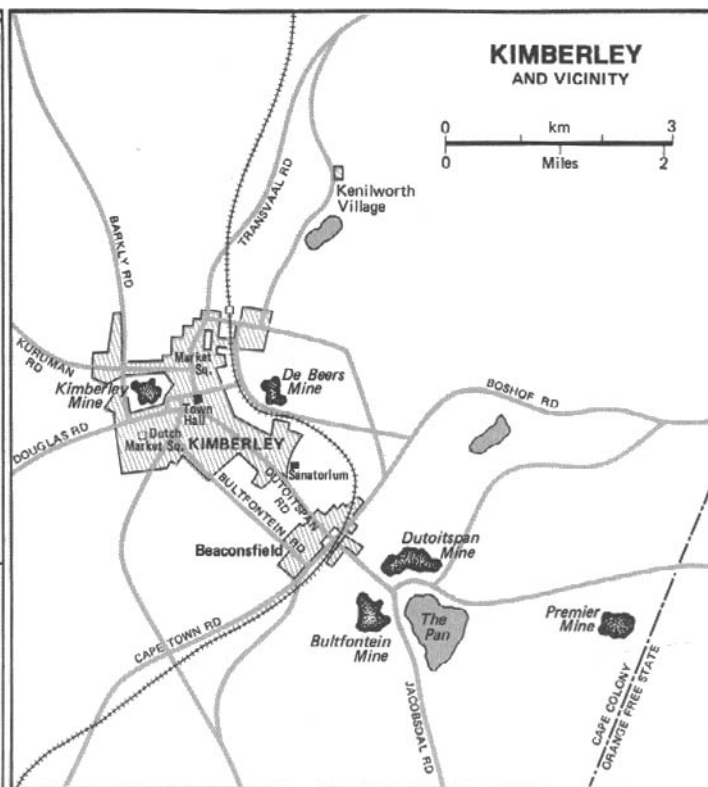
KIMBERLEY
AND VICINITY

0 km 3
0 Miles 2

Kenilworth Village

TRANSVAAL RD

BARKLY RD

KURUMAN RD

Market Sq.

Kimberley Mine

De Beers Mine

Town Hall

BOSHOF RD

DOUGLAS RD

Dutch Market Sq.

KIMBERLEY

Sanatorium

DUTOITSPAN RD

BULTFONTEIN RD

Beaconsfield

Dutoitspan Mine

The Pan

Premier Mine

Bultfontein Mine

CAPE TOWN RD

JACOBSDAL RD

CAPE COLONY
ORANGE FREE STATE